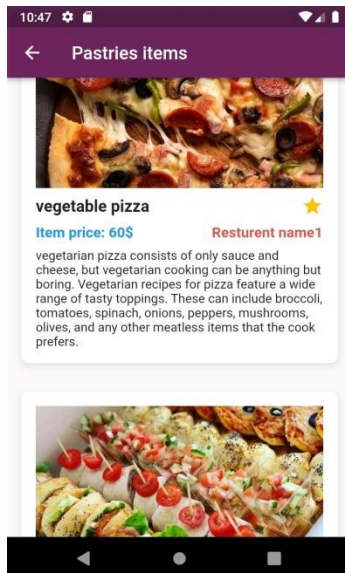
10:47

Pastries items

vegetable pizza

Item price: 60$

Resturent name1

vegetarian pizza consists of only sauce and cheese, but vegetarian cooking can be anything but boring. Vegetarian recipes for pizza feature a wide range of tasty toppings. These can include broccoli, tomatoes, spinach, onions, peppers, mushrooms, olives, and any other meatless items that the cook prefers.